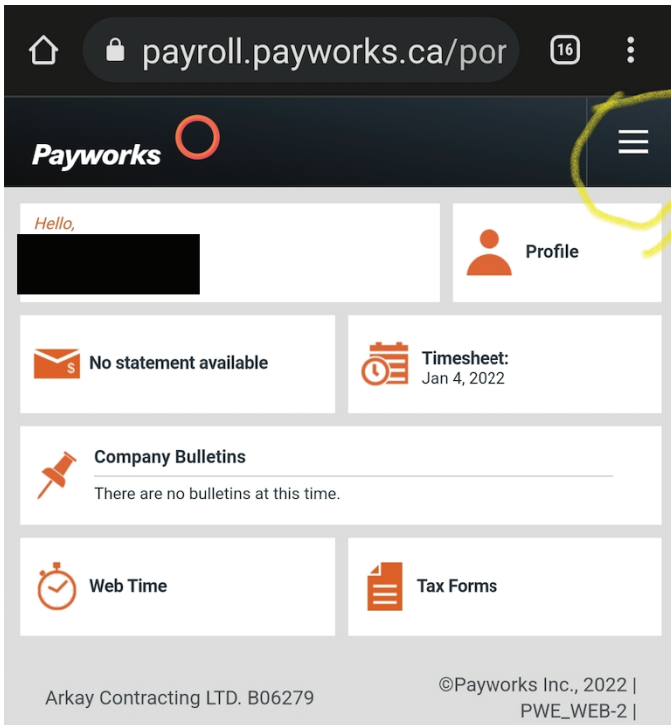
payroll.payworks.ca/por

16

Payworks

Hello,

Profile

No statement available

Timesheet:
Jan 4, 2022

Company Bulletins

There are no bulletins at this time.

Web Time

Tax Forms

Arkay Contracting LTD. B06279

©Payworks Inc., 2022 | PWE_WEB-2 |